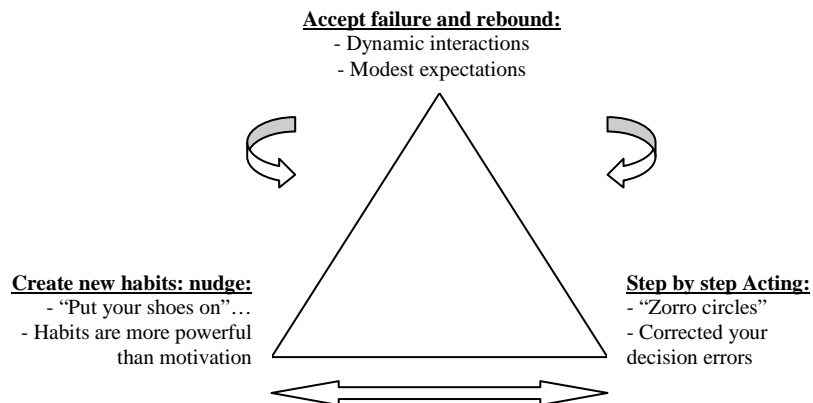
**Accept failure and rebound:**
- Dynamic interactions
- Modest expectations

**Create new habits: nudge:**
- "Put your shoes on"…
- Habits are more powerful than motivation

**Step by step Acting:**
- "Zorro circles"
- Corrected your decision errors